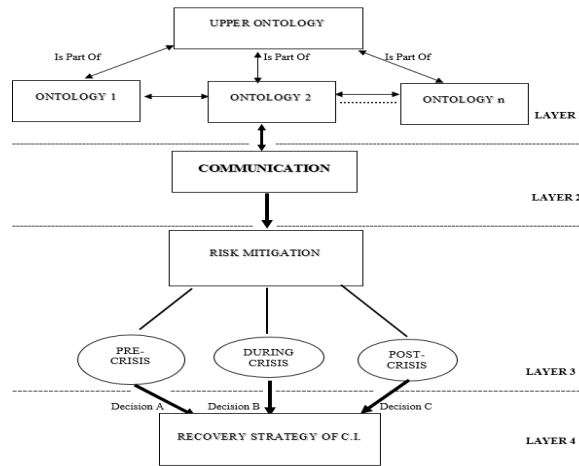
UPPER ONTOLOGY

Is Part Of

Is Part Of

Is Part Of

ONTOLOGY 1

ONTOLOGY 2

ONTOLOGY n

LAYER

COMMUNICATION

LAYER 2

RISK MITIGATION

PRE-CRISIS

DURING CRISIS

POST-CRISIS

LAYER 3

Decision A

Decision B

Decision C

RECOVERY STRATEGY OF C.I.

LAYER 4